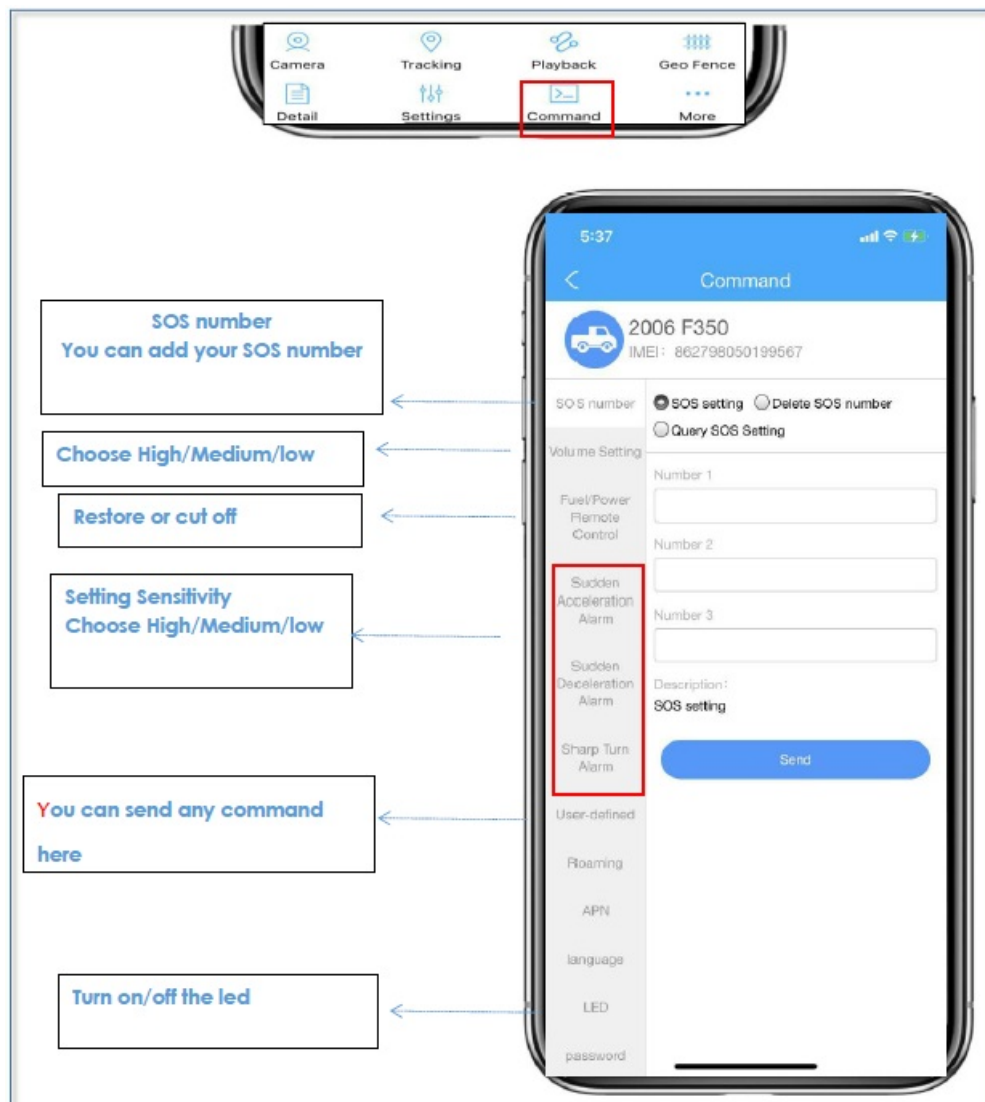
Camera
Tracking
Playback
Geo Fence
Detail
Settings
Command
More

5:37

Command

2006 F350
IMEI: 862798050199567

SOS number
You can add your SOS number

SOS number
SOS setting
Delete SOS number
Query SOS Setting

Choose High/Medium/low

Volume Setting

Restore or cut off

Fuel/Power Remote Control

Number 1

Number 2

Setting Sensitivity
Choose High/Medium/low

Sudden Acceleration Alarm

Number 3

Sudden Deceleration Alarm

Description:
SOS setting

Sharp Turn Alarm

Send

You can send any command here

User-defined

Roaming

APN

language

Turn on/off the led

LED

password